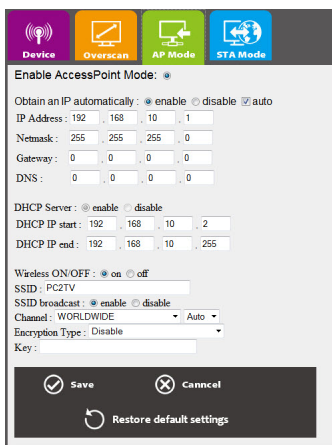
Device | Overscan | AP Mode | STA Mode

Enable AccessPoint Mode:

Obtain an IP automatically : enable disable auto
IP Address : 192 . 168 . 10 . 1
Netmask : 255 . 255 . 255 . 0
Gateway : 0 . 0 . 0 . 0
DNS : 0 . 0 . 0 . 0

DHCP Server : enable disable
DHCP IP start : 192 . 168 . 10 . 2
DHCP IP end : 192 . 168 . 10 . 255

Wireless ON/OFF : on off
SSID : PC2TV
SSID broadcast : enable disable
Channel : WORLDWIDE Auto
Encryption Type : Disable
Key :

Save
Cancel
Restore default settings